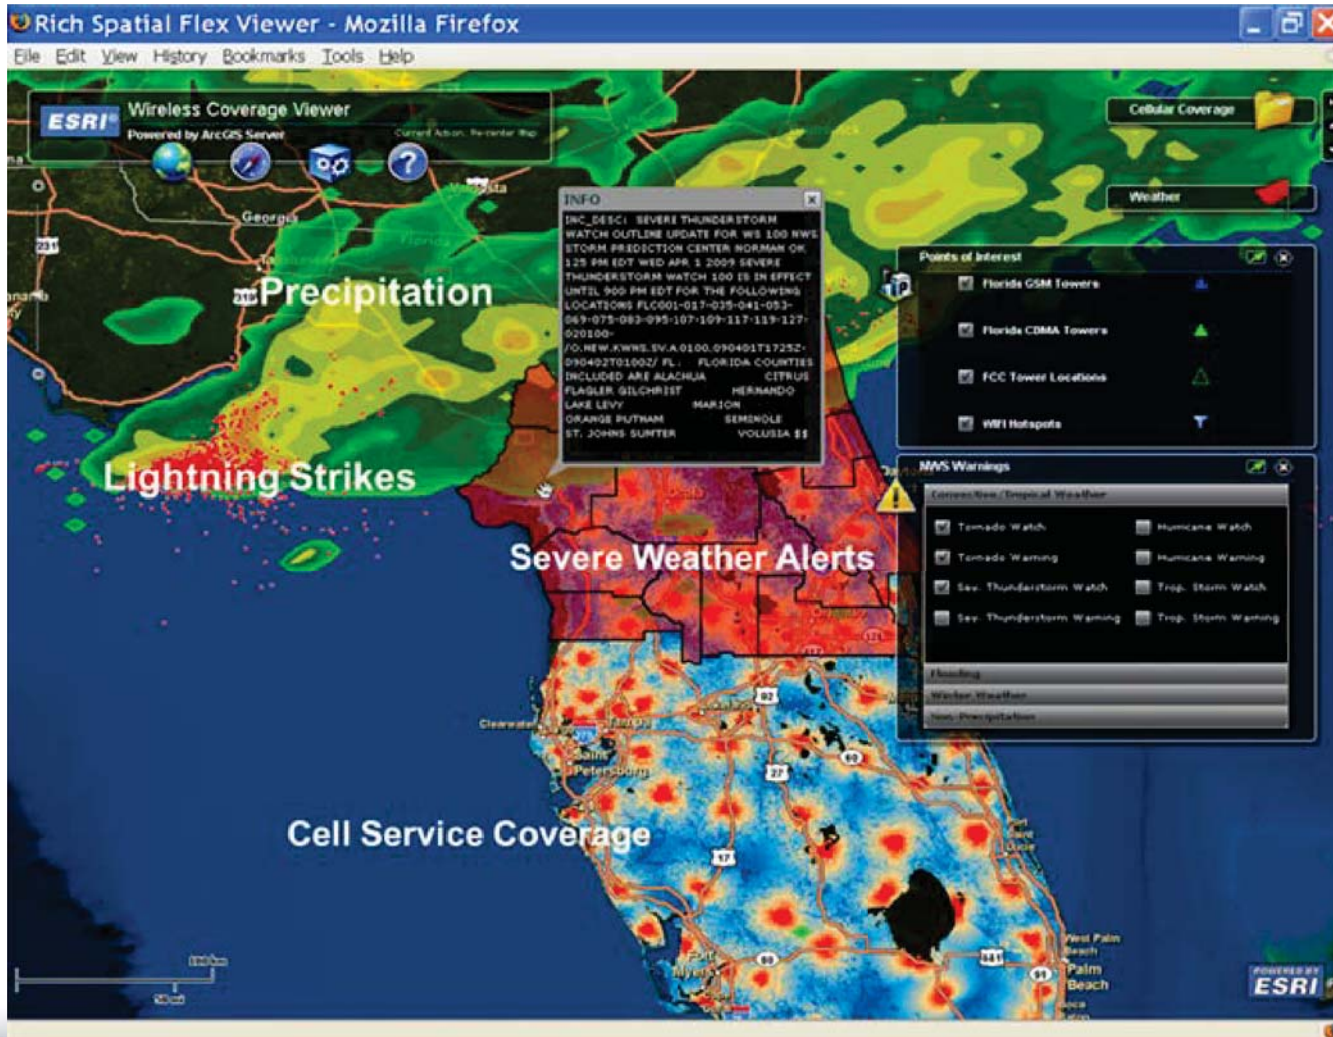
Rich Spatial Flex Viewer - Mozilla Firefox

File Edit View History Bookmarks Tools Help

ESRI

Wireless Coverage Viewer

Powered by ArcGIS Server

Current Action: Re-center Map

Cellular Coverage

Weather

Georgia

Precipitation

Lightning Strikes

Severe Weather Alerts

Cell Service Coverage

INFO

INC_DESC: SEVERE THUNDERSTORM WATCH OUTLINE UPDATE FOR WS 100 NWS STORM PREDICTION CENTER NORMAN OK 125 PM EDT WED APR 1 2009 SEVERE THUNDERSTORM WATCH 100 IS IN EFFECT UNTIL 900 PM EDT FOR THE FOLLOWING LOCATIONS FLC001-017-035-041-053-069-075-083-095-107-109-117-119-127-020100-
/O.NEW.KWNS.SV.A.0100.090401T1725Z-090402T0100Z/ FL . FLORIDA COUNTIES INCLUDED ARE ALACHUA CITRUS FLAGLER GILCHRIST HERNANDO LAKE LEVY MARION ORANGE PUTNAM SEMINOLE ST. JOHNS SUMTER VOLUSIA $$

Points of Interest

Florida GSM Towers

Florida CDMA Towers

FCC Tower Locations

WIFI Hotspots

NWS Warnings

Convection/Tropical Weather

Tornado Watch

Hurricane Watch

Tornado Warning

Hurricane Warning

Sev. Thunderstorm Watch

Trop. Storm Watch

Sev. Thunderstorm Warning

Trop. Storm Warning

Flooding

Winter Weather

Non-Precipitation

Clearwater

Saint Petersburg

West Palm Beach

Palm Beach

Fort Myers

POWERED BY ESRI